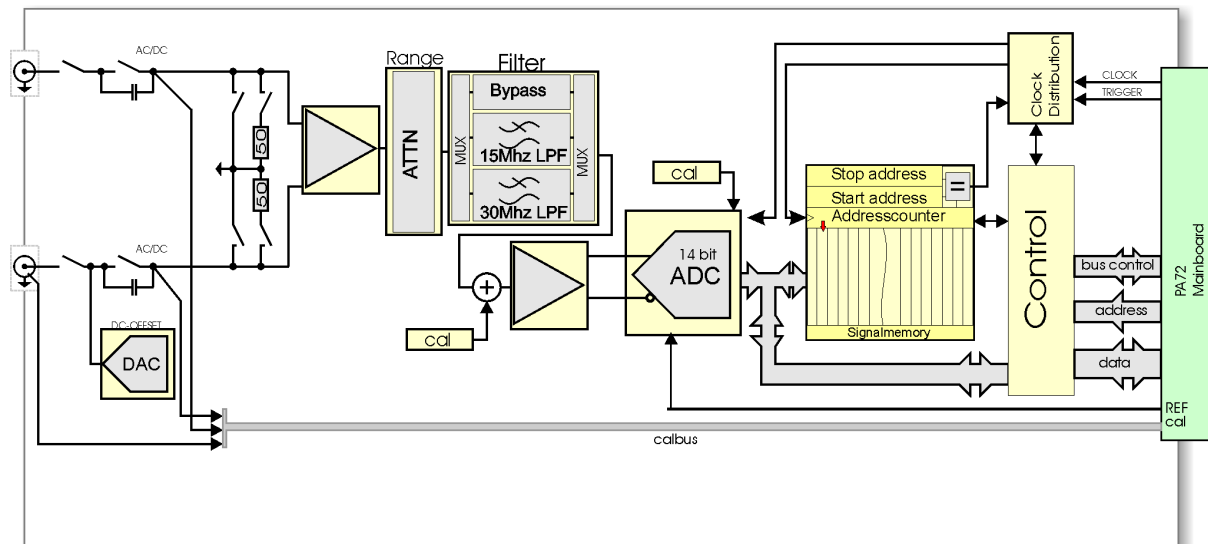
AC/DC

Range

ATTN

Filter

Bypass

MUX

15Mhz LPF

MUX

30Mhz LPF

50

50

AC/DC

DC-OFFSET

DAC

cal

cal

14 bit

ADC

Clock Distribution

CLOCK

TRIGGER

Stop address

=

Start address

Addresscounter

Signalmemory

Control

bus control

address

data

PA72 Mainboard

REF

cal

calbus